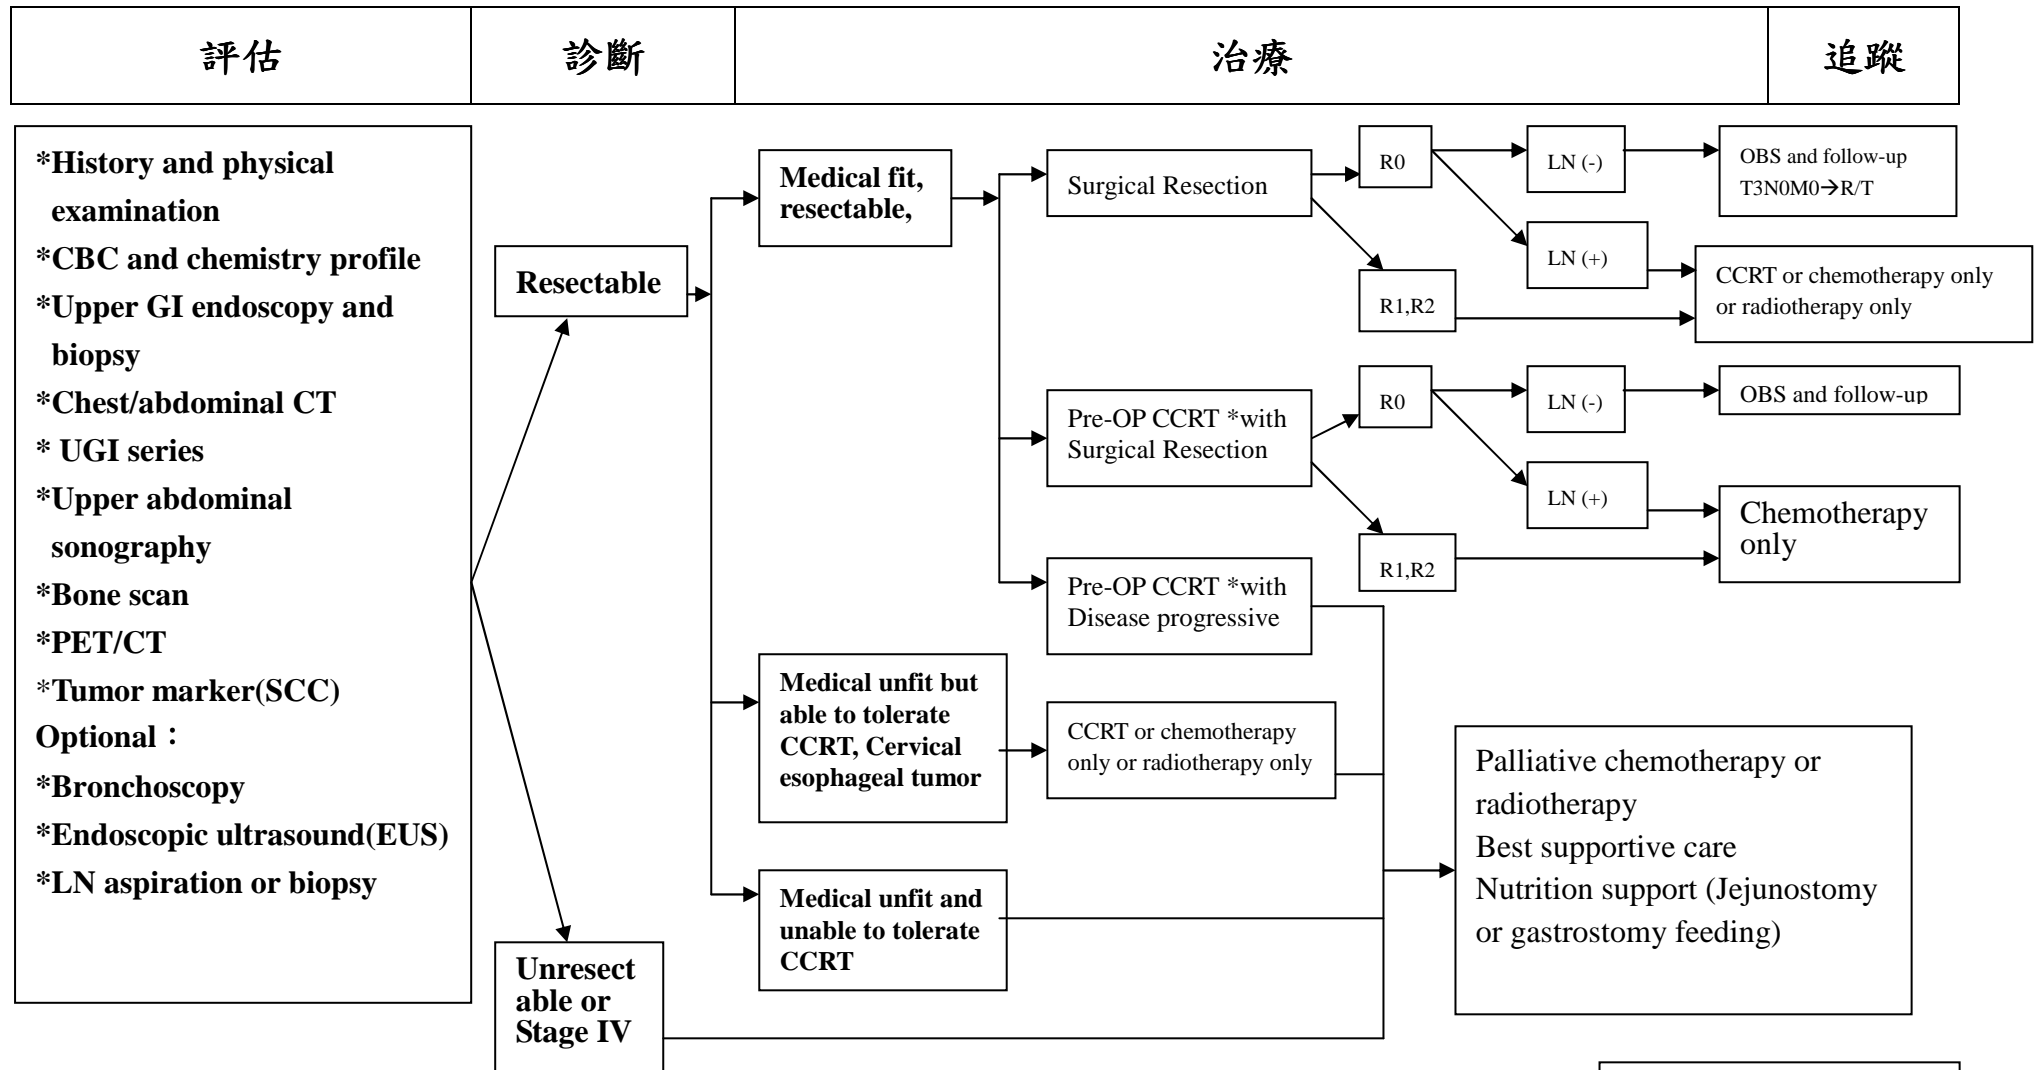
| 評估 | 診斷 | 治療 | 追蹤 |
|---|---|---|---|

*History and physical examination
*CBC and chemistry profile
*Upper GI endoscopy and biopsy
*Chest/abdominal CT
* UGI series
*Upper abdominal sonography
*Bone scan
*PET/CT
*Tumor marker(SCC)
Optional：
*Bronchoscopy
*Endoscopic ultrasound(EUS)
*LN aspiration or biopsy

Resectable

Medical fit, resectable,

Surgical Resection

R0

LN (-)

OBS and follow-up
T3N0M0→R/T

LN (+)

R1,R2

CCRT or chemotherapy only or radiotherapy only

Pre-OP CCRT *with Surgical Resection

R0

LN (-)

OBS and follow-up

LN (+)

R1,R2

Chemotherapy only

Pre-OP CCRT *with Disease progressive

Medical unfit but able to tolerate CCRT, Cervical esophageal tumor

CCRT or chemotherapy only or radiotherapy only

Medical unfit and unable to tolerate CCRT

Palliative chemotherapy or radiotherapy
Best supportive care
Nutrition support (Jejunostomy or gastrostomy feeding)

Unresectable or Stage IV